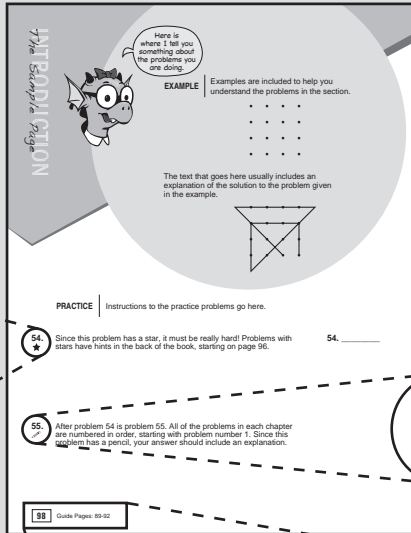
INTRODUCTION
The Sample Page

Here is where I tell you something about the problems you are doing.

EXAMPLE Examples are included to help you understand the problems in the section.

The text that goes here usually includes an explanation of the solution to the problem given in the example.

PRACTICE Instructions to the practice problems go here.

54. Since this problem has a star, it must be really hard! Problems with stars have hints in the back of the book, starting on page 96.

54. ________

55. After problem 54 is problem 55. All of the problems in each chapter are numbered in order, starting with problem number 1. Since this problem has a pencil, your answer should include an explanation.

98 Guide Pages: 89-92